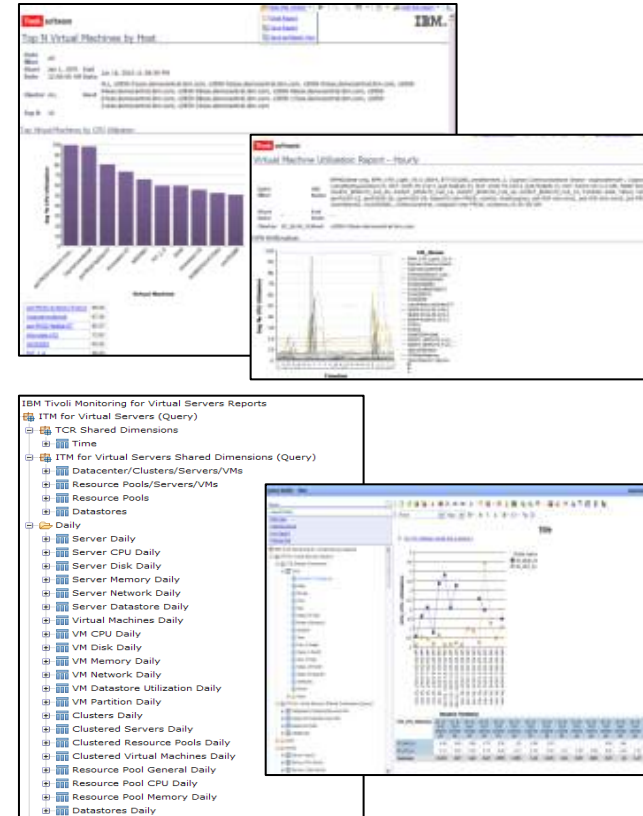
Tivoli software

IBM.

Top N Virtual Machines by Host

Top Virtual Machines by CPU Utilization

Virtual Machine

Tivoli software

Virtual Machine Utilization Report - Hourly

CPU Utilization

IBM Tivoli Monitoring for Virtual Servers Reports
ITM for Virtual Servers (Query)
TCR Shared Dimensions
Time
ITM for Virtual Servers Shared Dimensions (Query)
Datacenter/Clusters/Servers/VMs
Resource Pools/Servers/VMs
Resource Pools
Datastores
Daily
Server Daily
Server CPU Daily
Server Disk Daily
Server Memory Daily
Server Network Daily
Server Datastore Daily
Virtual Machines Daily
VM CPU Daily
VM Disk Daily
VM Memory Daily
VM Network Daily
VM Datastore Utilization Daily
VM Partition Daily
Clusters Daily
Clustered Servers Daily
Clustered Resource Pools Daily
Clustered Virtual Machines Daily
Resource Pool General Daily
Resource Pool CPU Daily
Resource Pool Memory Daily
Datastores Daily

Title